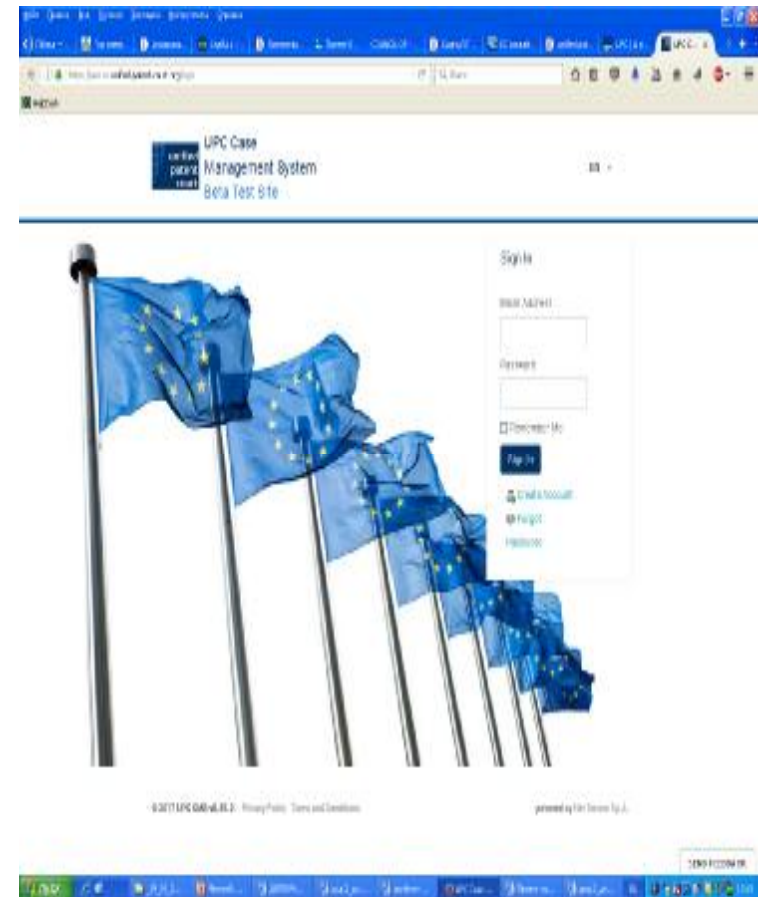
unified patent court

UPC Case Management System
Beta Test Site

EN

Sign In

Email Address

Password

Remember Me

Sign In

Create Account

Forgot Password

© 2017 UPC CMS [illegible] Privacy Policy Terms and Conditions

powered by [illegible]